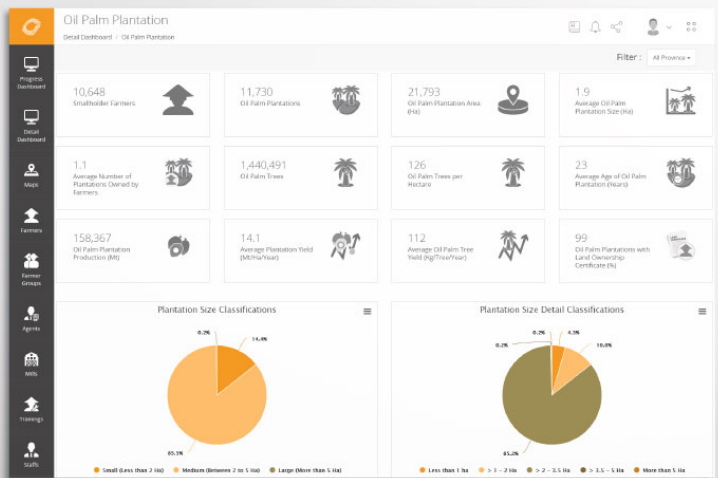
Oil Palm Plantation

Detail Dashboard / Oil Palm Plantation

Filter : All Province

Progress Dashboard

Detail Dashboard

Maps

Farmers

Farmer Groups

Agents

Mills

Trainings

Staffs

10,648
Smallholder Farmers

11,730
Oil Palm Plantations

21,793
Oil Palm Plantation Area (Ha)

1.9
Average Oil Palm Plantation Size (Ha)

1.1
Average Number of Plantations Owned by Farmers

1,440,491
Oil Palm Trees

126
Oil Palm Trees per Hectare

23
Average Age of Oil Palm Plantation (Years)

158,367
Oil Palm Plantation Production (Mt)

14.1
Average Plantation Yield (Mt/Ha/Year)

112
Average Oil Palm Tree Yield (Kg/Tree/Year)

99
Oil Palm Plantations with Land Ownership Certificate (%)

Plantation Size Classifications

0.2%
14.4%
85.3%

Small (Less than 2 Ha) Medium (Between 2 to 5 Ha) Large (More than 5 Ha)

Plantation Size Detail Classifications

0.2%
0.2%
4.3%
10.0%
85.2%

Less than 1 Ha > 1 - 2 Ha > 2 - 3.5 Ha > 3.5 - 5 Ha More than 5 Ha